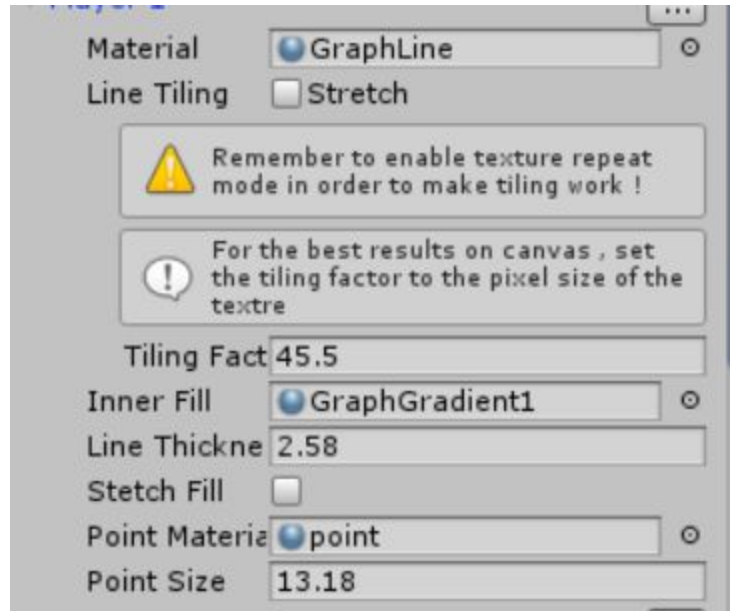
Material GraphLine

Line Tiling Stretch

Remember to enable texture repeat mode in order to make tiling work !

For the best results on canvas , set the tiling factor to the pixel size of the textre

Tiling Fact 45.5

Inner Fill GraphGradient1

Line Thickne 2.58

Stetch Fill

Point Materia point

Point Size 13.18